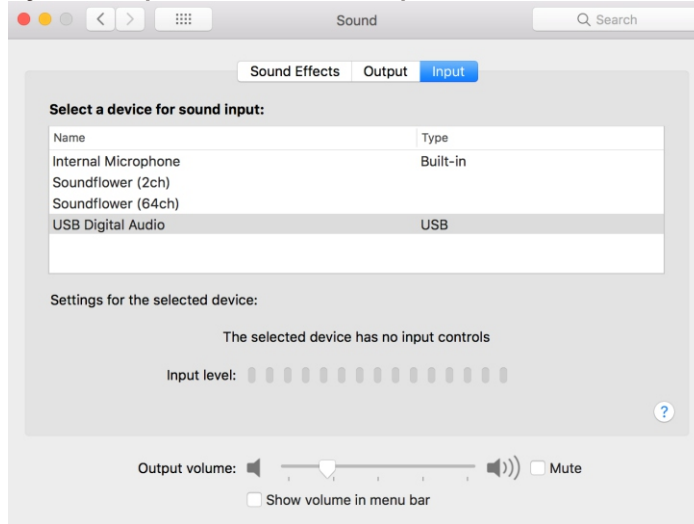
Sound

Search

Sound Effects Output Input

Select a device for sound input:

| Name | Type |
|---|---|
| Internal Microphone | Built-in |
| Soundflower (2ch) | |
| Soundflower (64ch) | |
| USB Digital Audio | USB |

Settings for the selected device:

The selected device has no input controls

Input level:

?

Output volume:

Mute

Show volume in menu bar